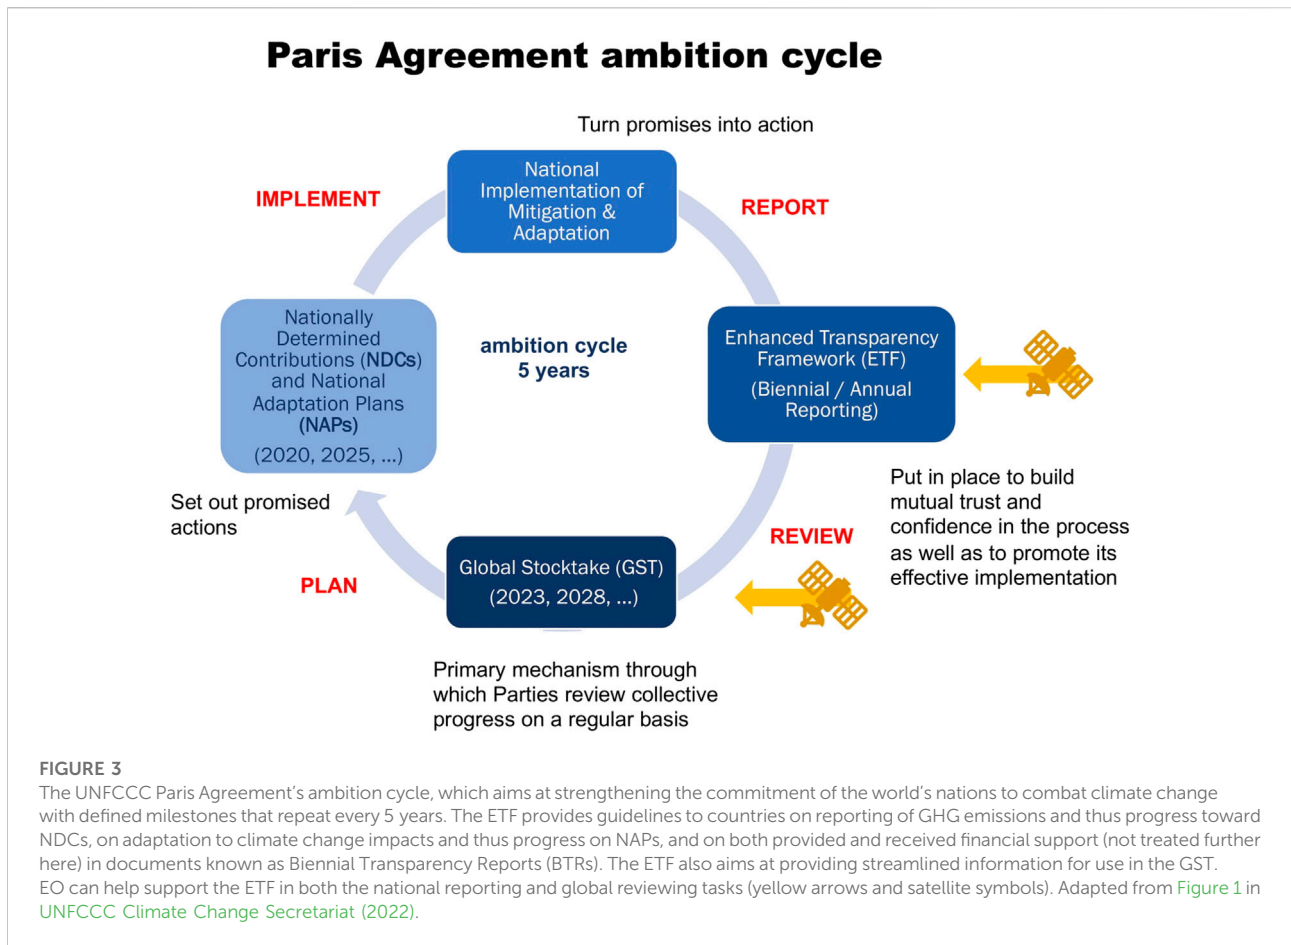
Paris Agreement ambition cycle

Turn promises into action

IMPLEMENT

National Implementation of Mitigation & Adaptation

REPORT

Nationally Determined Contributions (NDCs) and National Adaptation Plans (NAPs)

(2020, 2025, ...)

ambition cycle
5 years

Enhanced Transparency Framework (ETF)

(Biennial / Annual Reporting)

Put in place to build mutual trust and confidence in the process as well as to promote its effective implementation

Set out promised actions

REVIEW

PLAN

Global Stocktake (GST)

(2023, 2028, ...)

Primary mechanism through which Parties review collective progress on a regular basis

FIGURE 3
The UNFCCC Paris Agreement's ambition cycle, which aims at strengthening the commitment of the world's nations to combat climate change with defined milestones that repeat every 5 years. The ETF provides guidelines to countries on reporting of GHG emissions and thus progress toward NDCs, on adaptation to climate change impacts and thus progress on NAPs, and on both provided and received financial support (not treated further here) in documents known as Biennial Transparency Reports (BTRs). The ETF also aims at providing streamlined information for use in the GST. EO can help support the ETF in both the national reporting and global reviewing tasks (yellow arrows and satellite symbols). Adapted from Figure 1 in UNFCCC Climate Change Secretariat (2022).